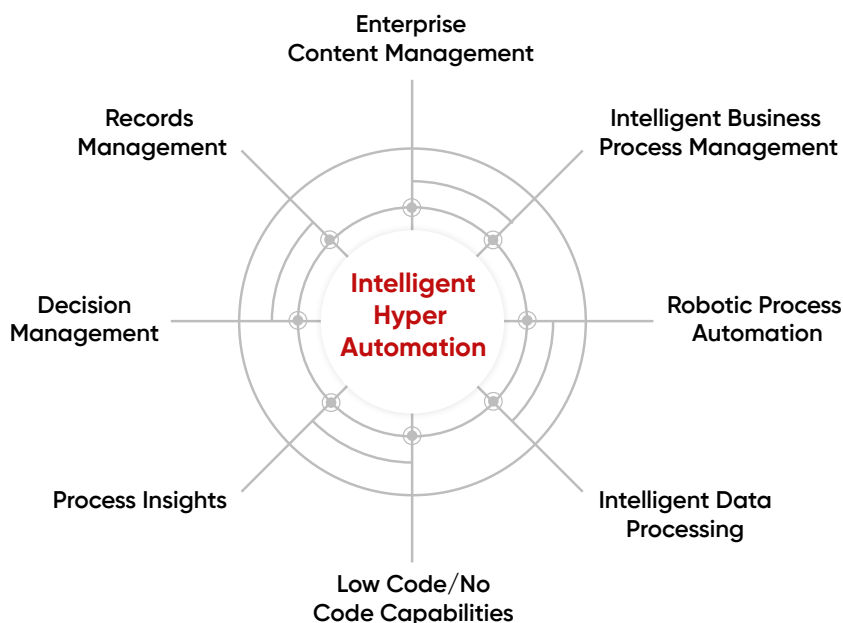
Enterprise Content Management

Records Management

Intelligent Business Process Management

Intelligent Hyper Automation

Decision Management

Robotic Process Automation

Process Insights

Intelligent Data Processing

Low Code/No Code Capabilities